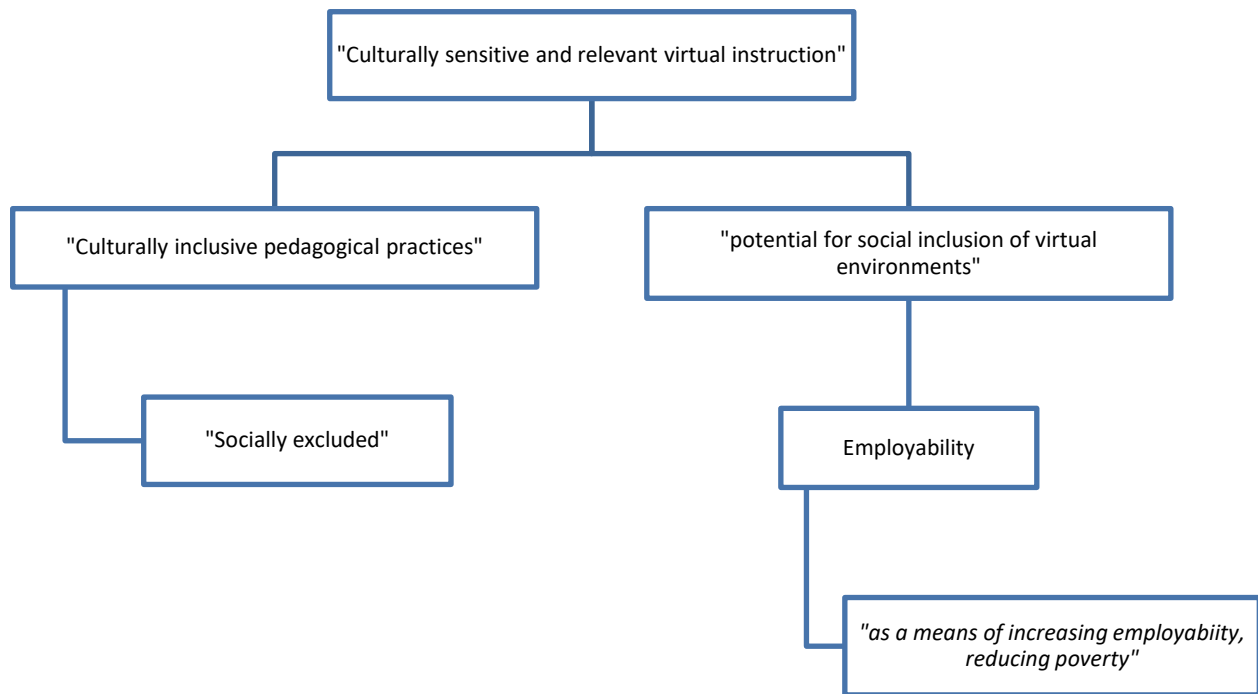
"Culturally sensitive and relevant virtual instruction"

"Culturally inclusive pedagogical practices"

"potential for social inclusion of virtual environments"

"Socially excluded"

Employability

"as a means of increasing employabiity, reducing poverty"